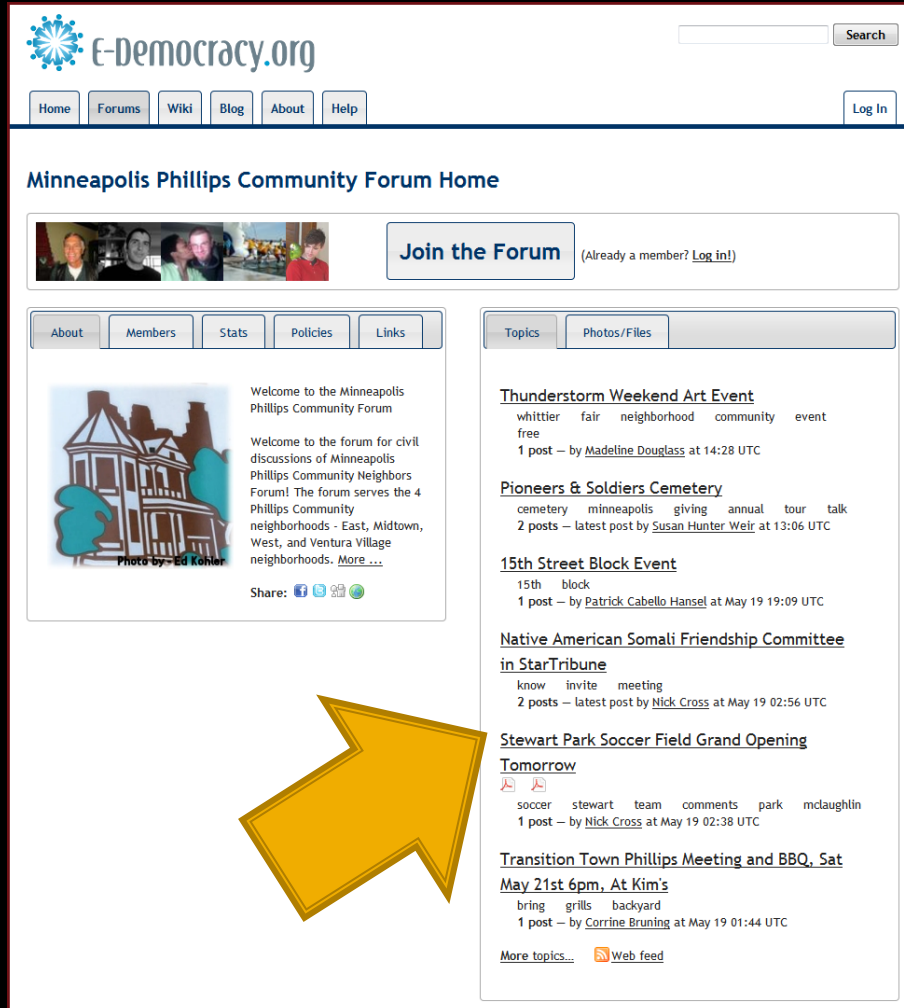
E-Democracy.org

Search

Home Forums Wiki Blog About Help

Log In

Minneapolis Phillips Community Forum Home

Join the Forum

(Already a member? Log in!)

About Members Stats Policies Links

Photo by - Ed Kohler

Welcome to the Minneapolis Phillips Community Forum

Welcome to the forum for civil discussions of Minneapolis Phillips Community Neighbors Forum! The forum serves the 4 Phillips Community neighborhoods - East, Midtown, West, and Ventura Village neighborhoods. More ...

Share:

Topics Photos/Files

Thunderstorm Weekend Art Event
whittier fair neighborhood community event free
1 post — by Madeline Douglass at 14:28 UTC

Pioneers & Soldiers Cemetery
cemetery minneapolis giving annual tour talk
2 posts — latest post by Susan Hunter Weir at 13:06 UTC

15th Street Block Event
15th block
1 post — by Patrick Cabello Hansel at May 19 19:09 UTC

Native American Somali Friendship Committee in StarTribune
know invite meeting
2 posts — latest post by Nick Cross at May 19 02:56 UTC

Stewart Park Soccer Field Grand Opening Tomorrow
soccer stewart team comments park mclaughlin
1 post — by Nick Cross at May 19 02:38 UTC

Transition Town Phillips Meeting and BBQ, Sat May 21st 6pm, At Kim's
bring grills backyard
1 post — by Corrine Bruning at May 19 01:44 UTC

More topics... Web feed